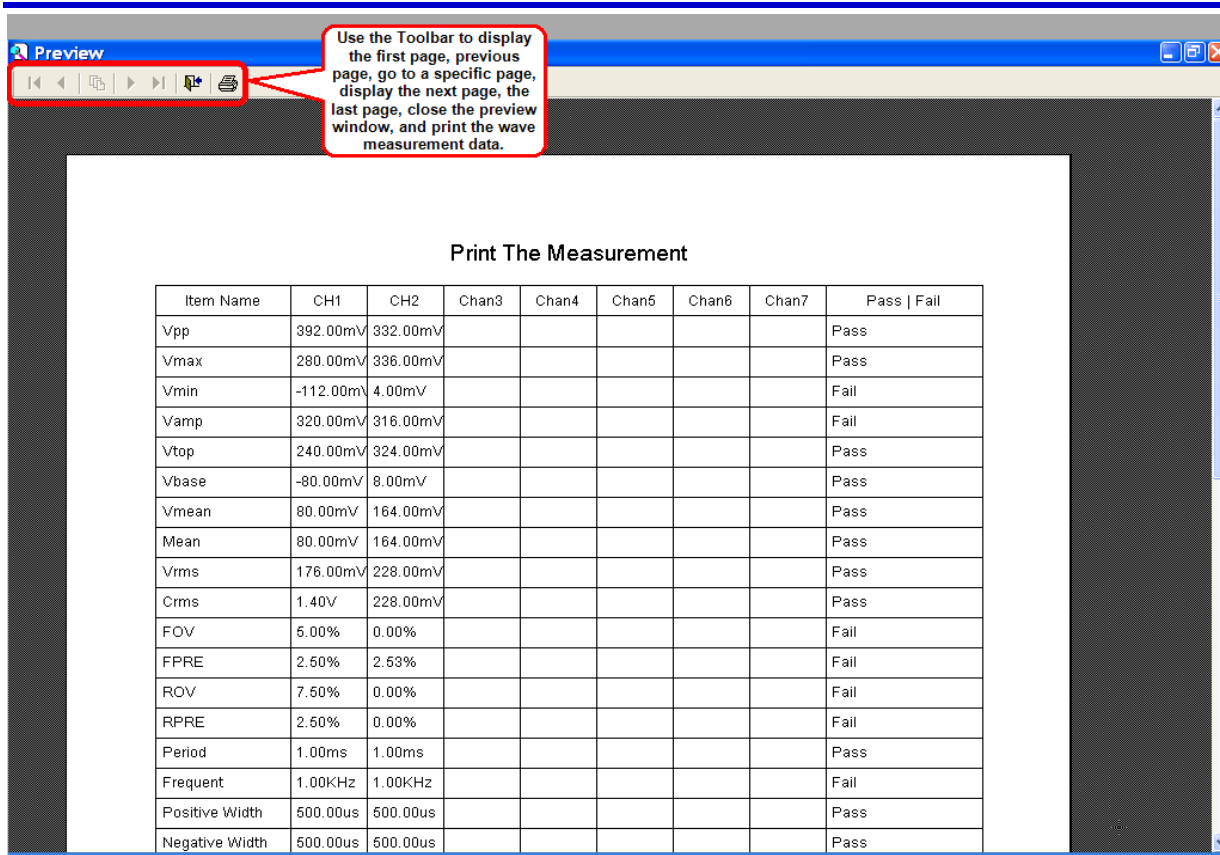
Preview

Use the Toolbar to display the first page, previous page, go to a specific page, display the next page, the last page, close the preview window, and print the wave measurement data.

Print The Measurement

| Item Name | CH1 | CH2 | Chan3 | Chan4 | Chan5 | Chan6 | Chan7 | Pass \| Fail |
|---|---|---|---|---|---|---|---|---|
| Vpp | 392.00mV | 332.00mV | | | | | | Pass |
| Vmax | 280.00mV | 336.00mV | | | | | | Pass |
| Vmin | -112.00m\ | 4.00mV | | | | | | Fail |
| Vamp | 320.00mV | 316.00mV | | | | | | Fail |
| Vtop | 240.00mV | 324.00mV | | | | | | Pass |
| Vbase | -80.00mV | 8.00mV | | | | | | Pass |
| Vmean | 80.00mV | 164.00mV | | | | | | Pass |
| Mean | 80.00mV | 164.00mV | | | | | | Pass |
| Vrms | 176.00mV | 228.00mV | | | | | | Pass |
| Crms | 1.40V | 228.00mV | | | | | | Pass |
| FOV | 5.00% | 0.00% | | | | | | Fail |
| FPRE | 2.50% | 2.53% | | | | | | Fail |
| ROV | 7.50% | 0.00% | | | | | | Fail |
| RPRE | 2.50% | 0.00% | | | | | | Fail |
| Period | 1.00ms | 1.00ms | | | | | | Pass |
| Frequent | 1.00KHz | 1.00KHz | | | | | | Fail |
| Positive Width | 500.00us | 500.00us | | | | | | Pass |
| Negative Width | 500.00us | 500.00us | | | | | | Pass |